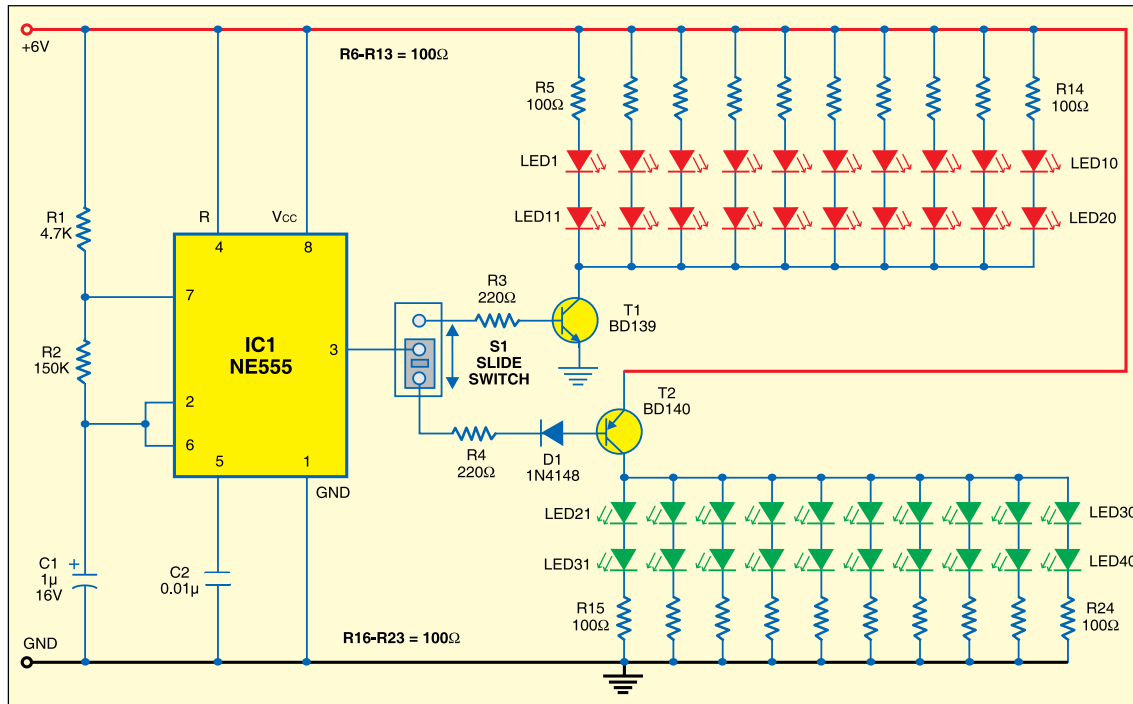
+6V

R6-R13 = 100Ω

R5
100Ω

R14
100Ω

LED1

LED10

LED11

LED20

R1
4.7K

R

Vcc

4

8

7

R2
150K

IC1
NE555

3

2

6

5

1

GND

R3
220Ω

T1
BD139

S1
SLIDE
SWITCH

T2
BD140

R4
220Ω

D1
1N4148

LED21

LED30

LED31

LED40

C1
1μ
16V

C2
0.01μ

R15
100Ω

R24
100Ω

GND

R16-R23 = 100Ω